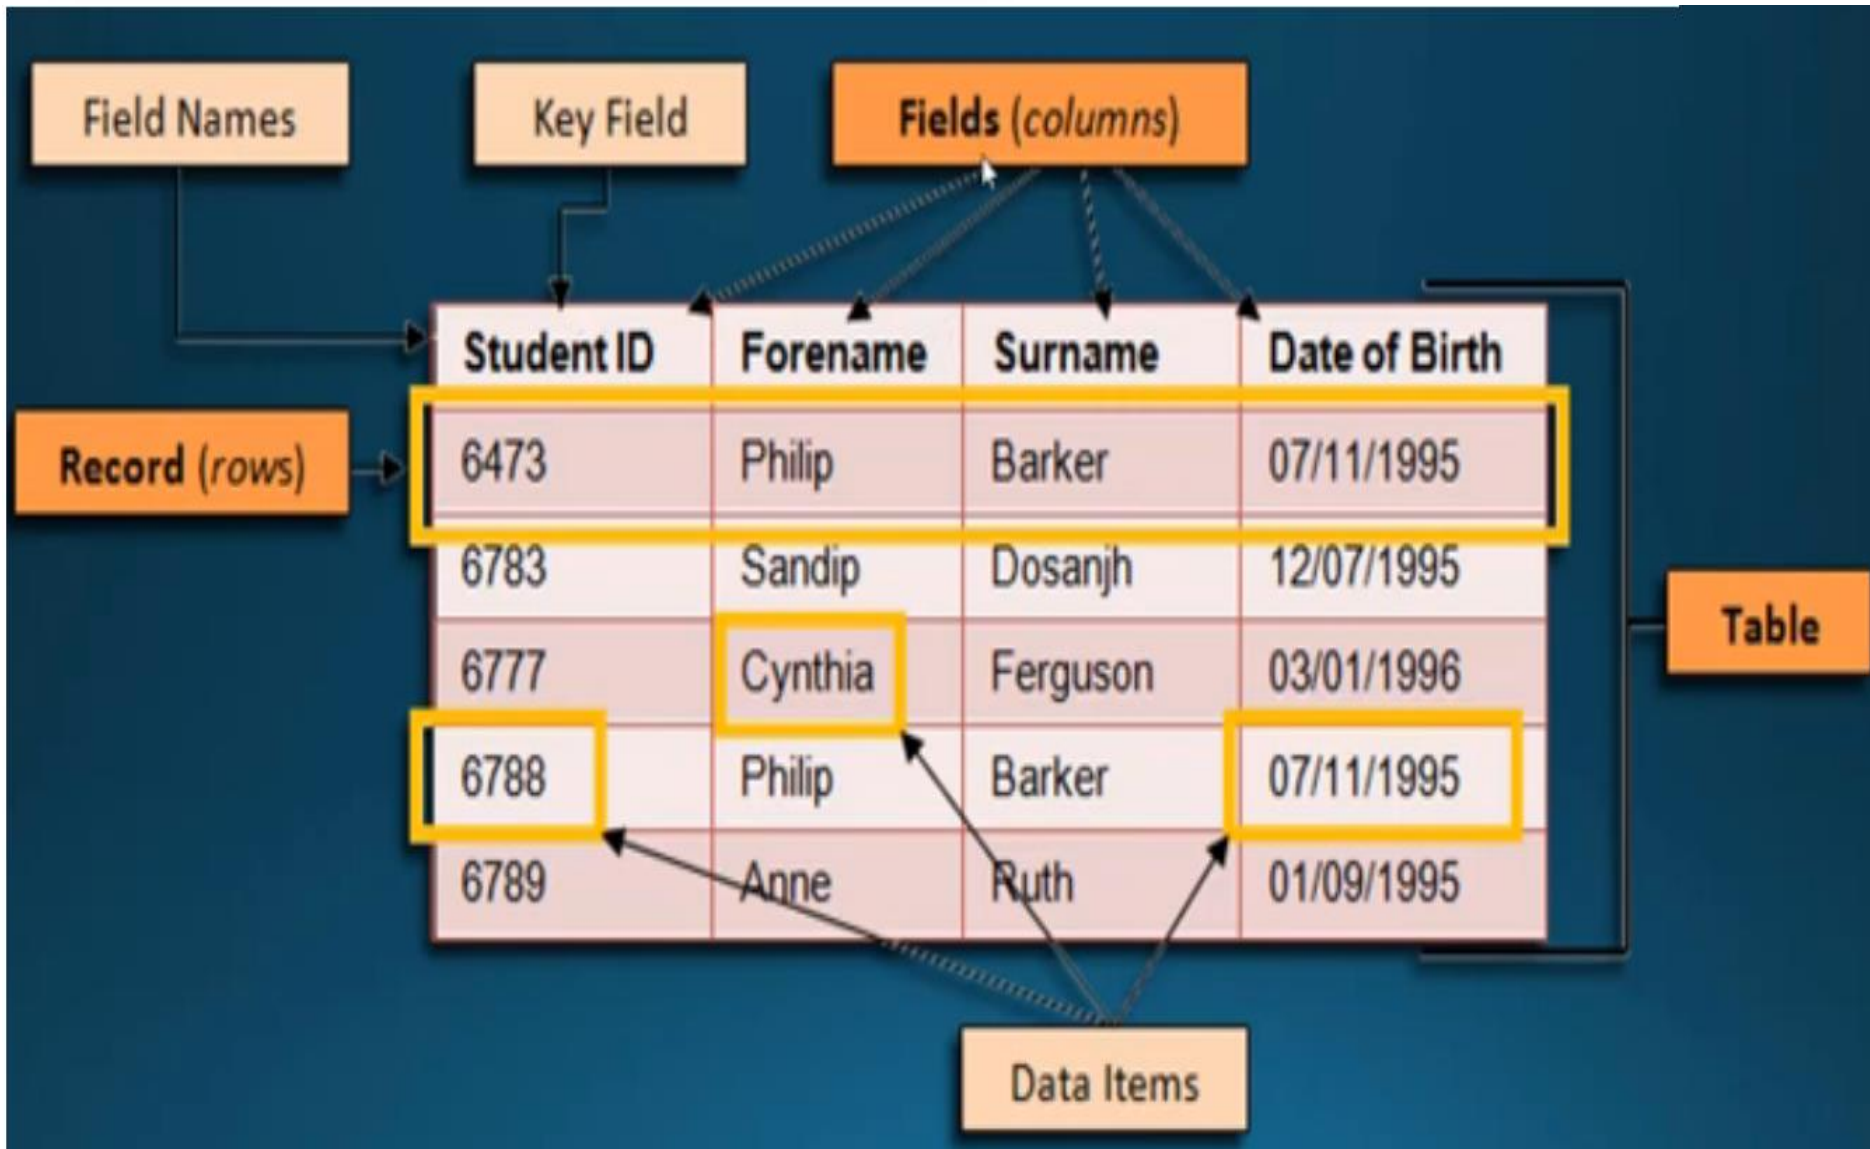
Field Names

Key Field

Fields (columns)

Record (rows)

| Student ID | Forename | Surname | Date of Birth |
|---|---|---|---|
| 6473 | Philip | Barker | 07/11/1995 |
| 6783 | Sandip | Dosanjh | 12/07/1995 |
| 6777 | Cynthia | Ferguson | 03/01/1996 |
| 6788 | Philip | Barker | 07/11/1995 |
| 6789 | Anne | Ruth | 01/09/1995 |

Table

Data Items